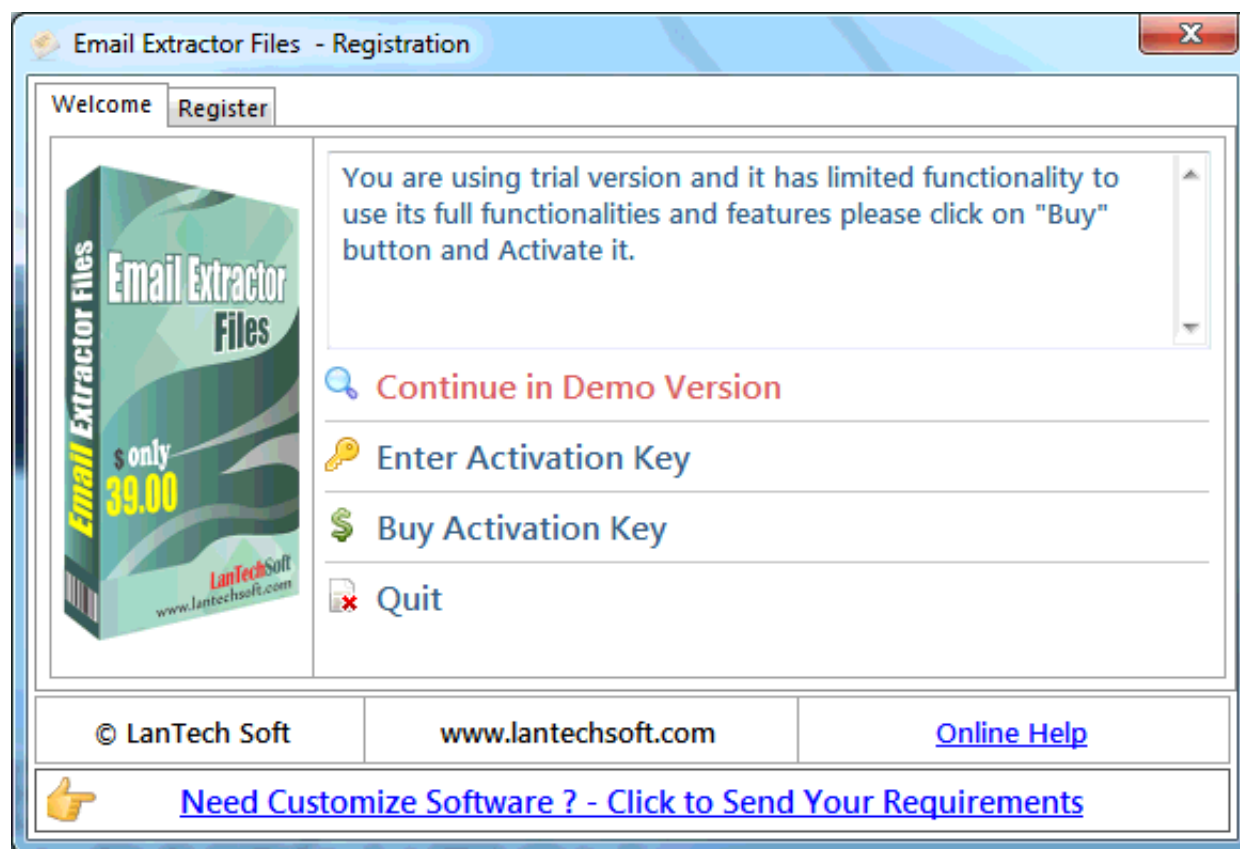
Email Extractor Files - Registration

Welcome

Register

Email Extractor Files

Email Extractor Files

$ only 39.00

LanTechSoft
www.lantechsoft.com

You are using trial version and it has limited functionality to use its full functionalities and features please click on "Buy" button and Activate it.

Continue in Demo Version

Enter Activation Key

Buy Activation Key

Quit

© LanTech Soft

www.lantechsoft.com

Online Help

Need Customize Software ? - Click to Send Your Requirements